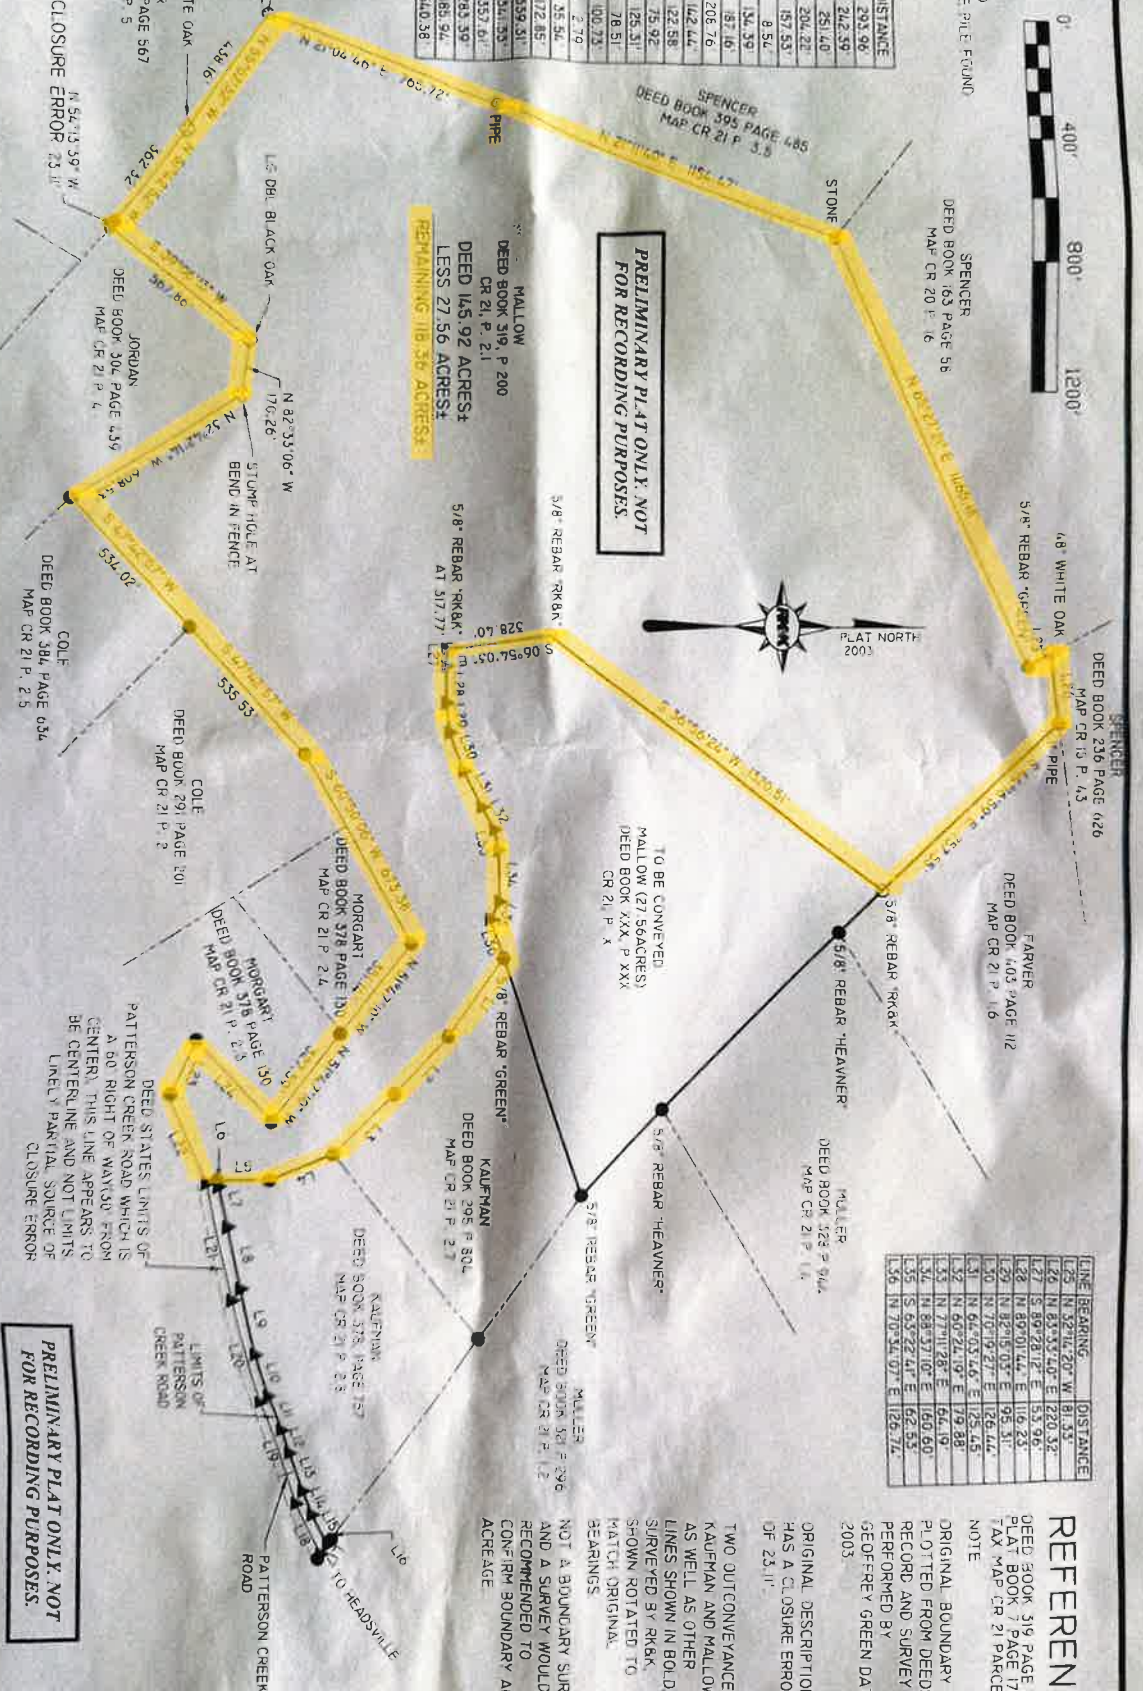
REFEREN
DEED BOOK 319 PAGE
PLAT BOOK 7 PAGE 17
TAX MAP CR 21 PARCE

NOTE

ORIGINAL BOUNDARY PLOTTED FROM DEED RECORD AND SURVEY PERFORMED BY GEOFFREY GREEN DA 2003.

ORIGINAL DESCRIPTION HAS A CLOSURE ERRO OF 23.1'.

TWO OUTCONVEYANCE KAUFMAN AND MALLOW AS WELL AS OTHER LINES SHOWN IN BOLD SURVEYED BY RKBK. SHOWN ROTATED TO MATCH ORIGINAL BEARINGS.

NOT A BOUNDARY SUR AND A SURVEY WOULD RECOMMENDED TO CONFIRM BOUNDARY A ACREAGE.

| LINE | BEARING | DISTANCE |
|---|---|---|
| L25 | N 32°14'20" W | 81.33' |
| L26 | N 83°53'40" E | 220.32' |
| L27 | S 89°28'12" E | 53.96' |
| L28 | N 89°01'44" E | 16.23' |
| L29 | N 82°15'03" E | 95.31' |
| L30 | N 70°19'27" E | 126.44' |
| L31 | N 64°03'46" E | 125.45' |
| L32 | N 60°24'19" E | 64.19' |
| L33 | N 77°11'28" E | 79.88' |
| L34 | N 88°57'10" E | 160.60' |
| L35 | S 69°22'41" E | 62.53' |
| L36 | N 70°34'07" E | 126.74' |

0' 400' 800' 1200'

DISTANCE
295.96'
242.59'
251.40'
204.22'
157.53'
8.54'
134.59'
187.16'
206.76'
142.44'
122.58'
75.92'
125.31'
78.51'
100.73'
2.70'
35.54'
172.85'
359.51'
351.35'
357.61'
183.39'
185.94'
140.38'

E PILE FOUND
TE OAK
PAGE 567
P 5

PRELIMINARY PLAT ONLY. NOT FOR RECORDING PURPOSES.

SPENCER DEED BOOK 395 PAGE 485 MAP CR 21 P. 3.5
N 21°04'46" E 765.72'
PIPE
N 21°... E 1156.47'
STONE
SPENCER DEED BOOK 163 PAGE 56 MAP CR 20 P. 16
N 6...E 1056.18'
5/8" REBAR "GE..."
18" WHITE OAK
SPENCER DEED BOOK 236 PAGE 626 MAP CR 13 P. 43
PIPE
PLAT NORTH 2003
RKBK
5/8" REBAR "RKBK"
S 06°57'05" E 328.01'
S 38°56'24" W 1330.51'
MALLOW DEED BOOK 319, P 200 CR 21, P. 2.1
DEED 145.92 ACRES±
LESS 27.56 ACRES±
REMAINING 118.36 ACRES±
5/8" REBAR "RKBK" AT 317.77'
TO BE CONVEYED MALLOW (27.56ACRES) DEED BOOK XXX, P XXX CR 21, P X
FARVER DEED BOOK 403 PAGE 112 MAP CR 21 P. 16
5/8" REBAR "RKBK"
5/8" REBAR "HEAVNER"
MULLER DEED BOOK 523 P 964 MAP CR 21 P. 1.1
5/8" REBAR "HEAVNER"
5/8" REBAR "GREEN"
5/8" REBAR "GREEN"
KAUFMAN DEED BOOK 295 P 804 MAP CR 21 P. 2.7
MULLER DEED BOOK 5... P 296 MAP CR 21 P. 1.2
KAUFMAN DEED BOOK 378 PAGE 157 MAP CR 21 P. 2.8
LS DBL BLACK OAK
N 82°35'06" W 170.26'
STUMP HOLE AT BEND IN FENCE
362.86'
562.86'
JORDAN DEED BOOK 304 PAGE 639 MAP CR 21 P. 4
N 54°13'59" W CLOSURE ERROR 23.1'
534.02'
COLE DEED BOOK 384 PAGE 634 MAP CR 21 P. 2.5
535.53'
COLE DEED BOOK 293 PAGE 201 MAP CR 21 P. 2
S 60°59'00" W 613.38'
MORGART DEED BOOK 378 PAGE 130 MAP CR 21 P. 2.4
MORGART DEED BOOK 378 PAGE 130 MAP CR 21 P. 2.3
DEED STATES LIMITS OF PATTERSON CREEK ROAD WHICH IS A 60' RIGHT OF WAY(30' FROM CENTER). THIS LINE APPEARS TO BE CENTERLINE AND NOT LIMITS. LIKELY PARTIAL SOURCE OF CLOSURE ERROR
LIMITS OF PATTERSON CREEK ROAD
PATTERSON CREEK ROAD
TO HEADSVILLE
L2 L5 L6 L7 L8 L9 L10 L11 L12 L13 L14 L15 L16 L17 L18 L19 L20 L21 L22 L23 L24 L29 L30 L31 L32 L33 L34 L35 L36

PRELIMINARY PLAT ONLY. NOT FOR RECORDING PURPOSES.